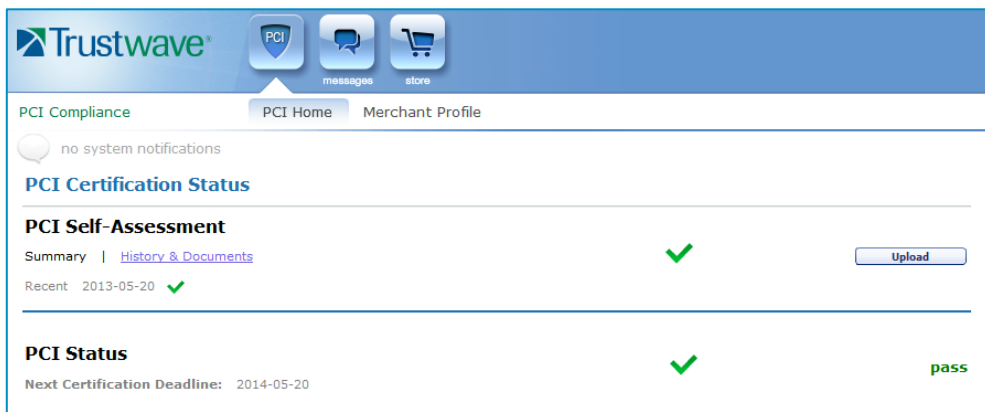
Trustwave®

PCI

messages

store

PCI Compliance

PCI Home

Merchant Profile

no system notifications

PCI Certification Status

PCI Self-Assessment

Summary | History & Documents

Upload

Recent 2013-05-20

PCI Status

Next Certification Deadline: 2014-05-20

pass